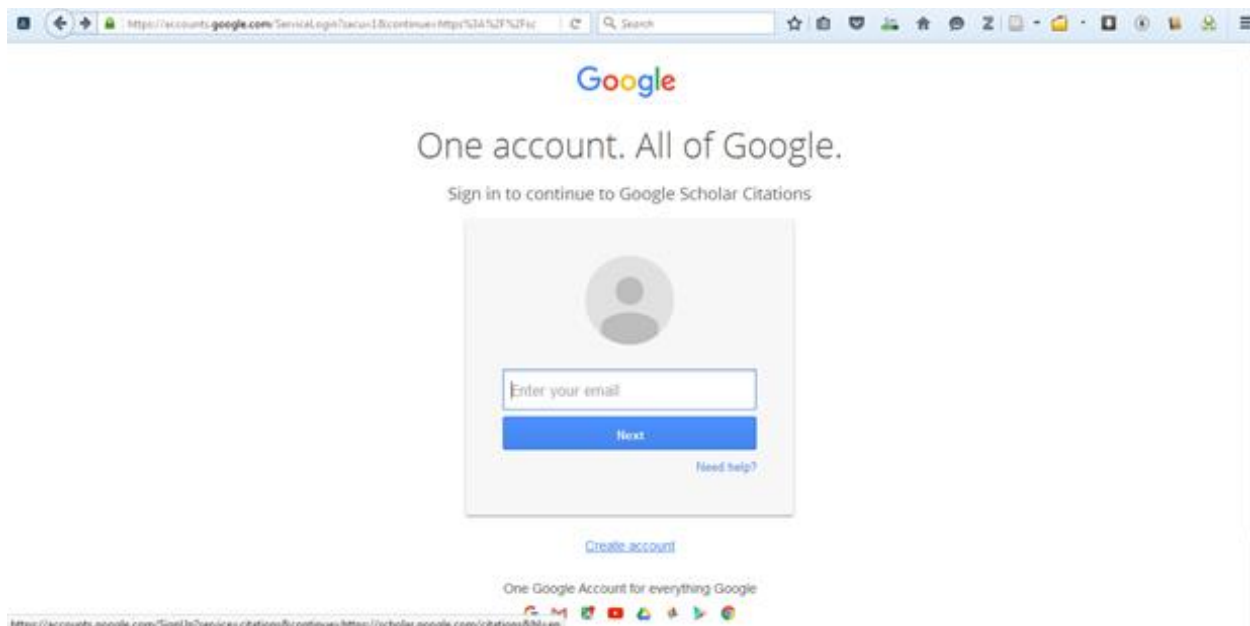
https://accounts.google.com/ServiceLogin?sacu=1&continue=https%3A%2F%2Fsc

Search

Z

Google

One account. All of Google.

Sign in to continue to Google Scholar Citations

Enter your email

Next

Need help?

Create account

One Google Account for everything Google

https://accounts.google.com/SignUp?service=citations&continue=https://scholar.google.com/citations&hl=en